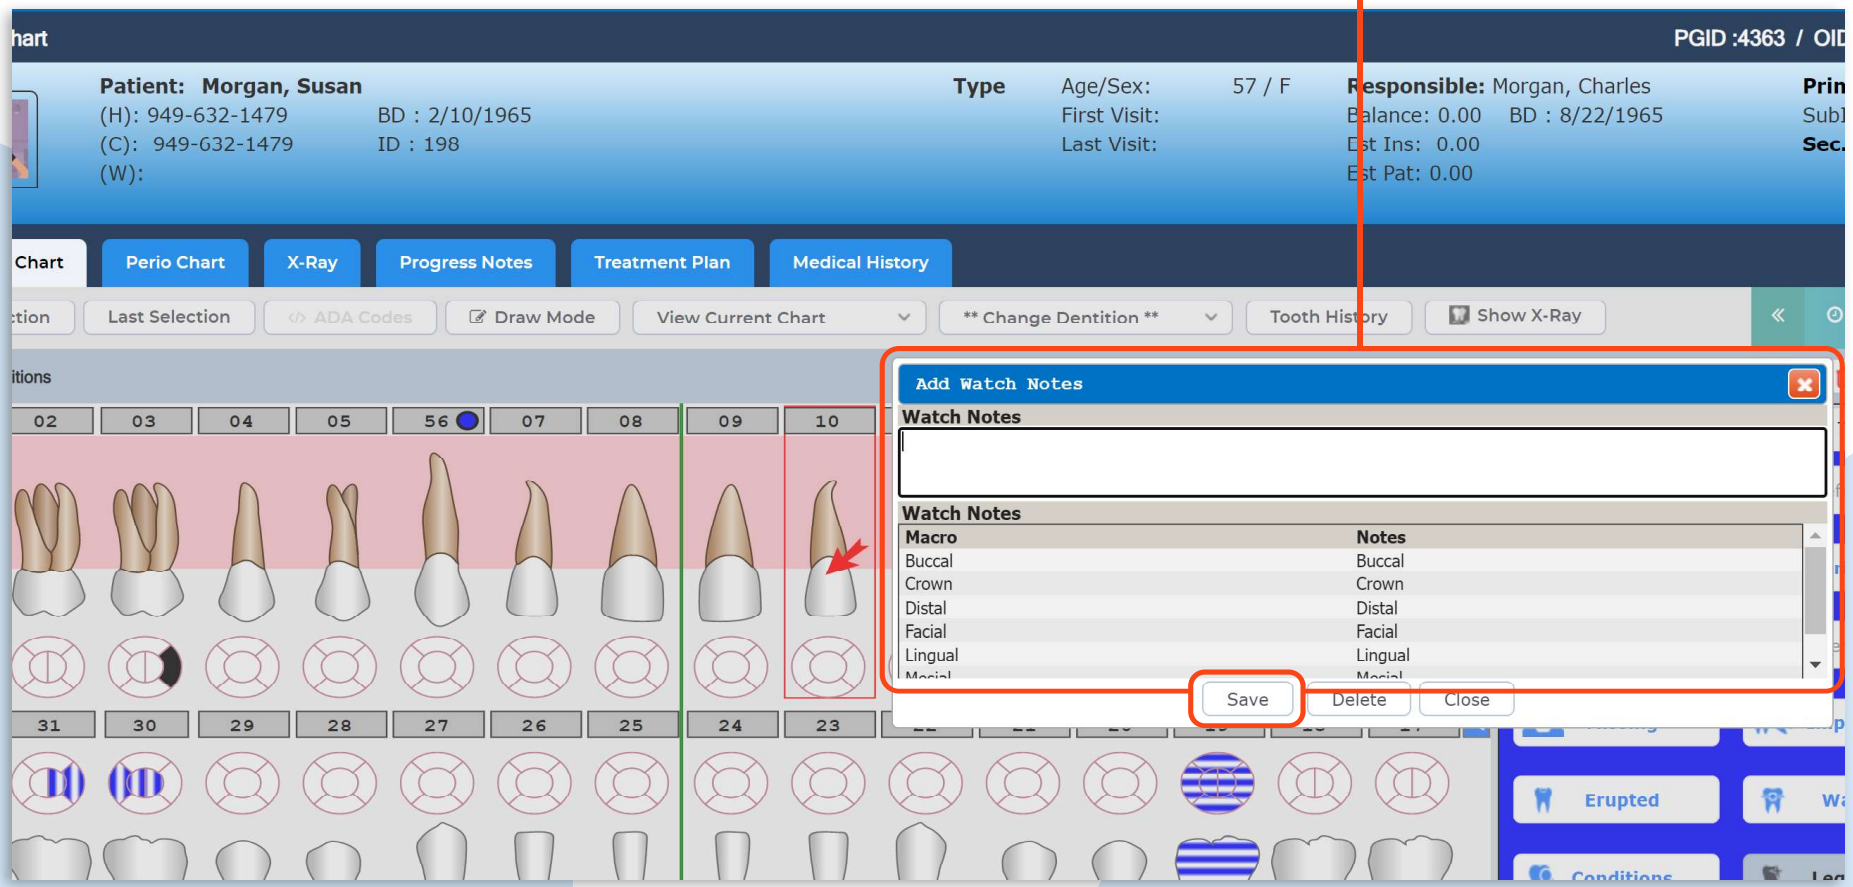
hart

PGID :4363 / OID

Patient: Morgan, Susan
(H): 949-632-1479 BD : 2/10/1965
(C): 949-632-1479 ID : 198
(W):

Type

Age/Sex: 57 / F
First Visit:
Last Visit:

Responsible: Morgan, Charles
Balance: 0.00 BD : 8/22/1965
Est Ins: 0.00
Est Pat: 0.00

Prin
Subl
Sec.

Chart | Perio Chart | X-Ray | Progress Notes | Treatment Plan | Medical History

ction | Last Selection | ADA Codes | Draw Mode | View Current Chart | ** Change Dentition ** | Tooth History | Show X-Ray

itions

02 03 04 05 56 07 08 09 10

31 30 29 28 27 26 25 24 23

Add Watch Notes

Watch Notes

Watch Notes

| Macro | Notes |
|---|---|
| Buccal | Buccal |
| Crown | Crown |
| Distal | Distal |
| Facial | Facial |
| Lingual | Lingual |
| Mesial | Mesial |

Save | Delete | Close

Erupted
Wa
Conditions
Leg